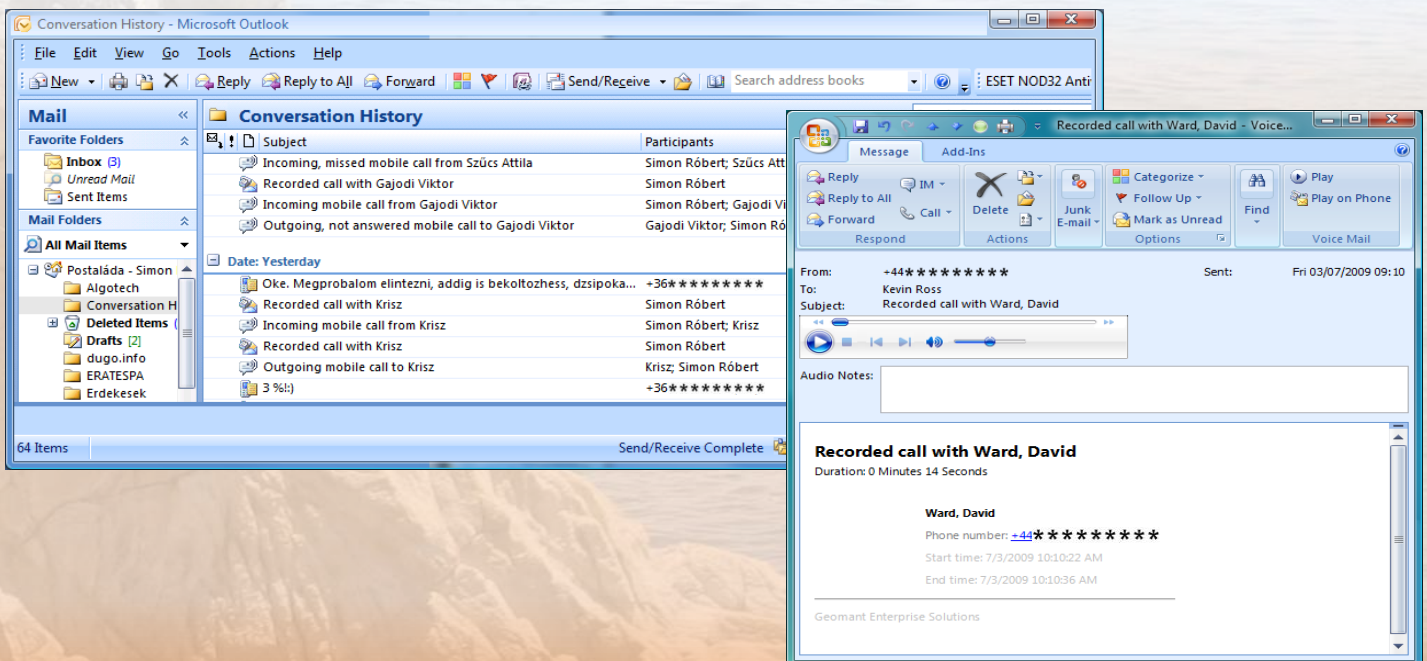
Conversation History - Microsoft Outlook

File Edit View Go Tools Actions Help

New Reply Reply to All Forward Send/Receive Search address books ESET NOD32 Anti

Mail

Favorite Folders

Inbox (3)
Unread Mail
Sent Items

Mail Folders

All Mail Items

Postaláda - Simon
Algotech
Conversation H
Deleted Items (
Drafts [2]
dugo.info
ERATESPA
Erdekesek

Conversation History

| Subject | Participants |
|---|---|
| Incoming, missed mobile call from Szűcs Attila | Simon Róbert; Szűcs Att |
| Recorded call with Gajodi Viktor | Simon Róbert |
| Incoming mobile call from Gajodi Viktor | Simon Róbert; Gajodi Vi |
| Outgoing, not answered mobile call to Gajodi Viktor | Gajodi Viktor; Simon Ró |
| Date: Yesterday | |
| Oke. Megprobalom elintezni, addig is bekoltozhess, dzsipoka... | +36********* |
| Recorded call with Krisz | Simon Róbert |
| Incoming mobile call from Krisz | Simon Róbert; Krisz |
| Recorded call with Krisz | Simon Róbert |
| Outgoing mobile call to Krisz | Krisz; Simon Róbert |
| 3 %!:) | +36********* |

64 Items

Send/Receive Complete

Recorded call with Ward, David - Voice...

Message Add-Ins

Reply
Reply to All
Forward
IM
Call
Respond
Delete
Actions
Junk E-mail
Categorize
Follow Up
Mark as Unread
Options
Find
Play
Play on Phone
Voice Mail

From: +44*********
To: Kevin Ross
Subject: Recorded call with Ward, David
Sent: Fri 03/07/2009 09:10

Audio Notes:

Recorded call with Ward, David
Duration: 0 Minutes 14 Seconds

Ward, David
Phone number: +44*********
Start time: 7/3/2009 10:10:22 AM
End time: 7/3/2009 10:10:36 AM

Geomant Enterprise Solutions